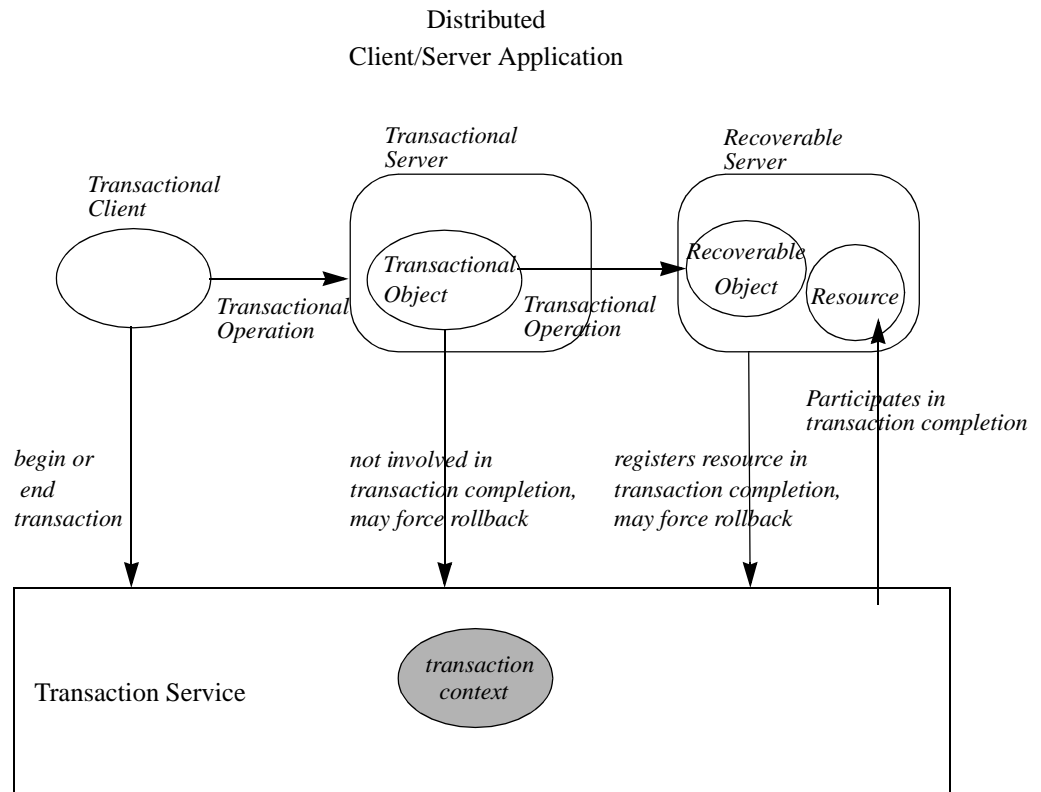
Distributed
Client/Server Application

Transactional Client

Transactional Server

Transactional Object

Recoverable Server

Recoverable Object

Resource

Transactional Operation

Transactional Operation

Participates in transaction completion

begin or end transaction

not involved in transaction completion, may force rollback

registers resource in transaction completion, may force rollback

Transaction Service

transaction context